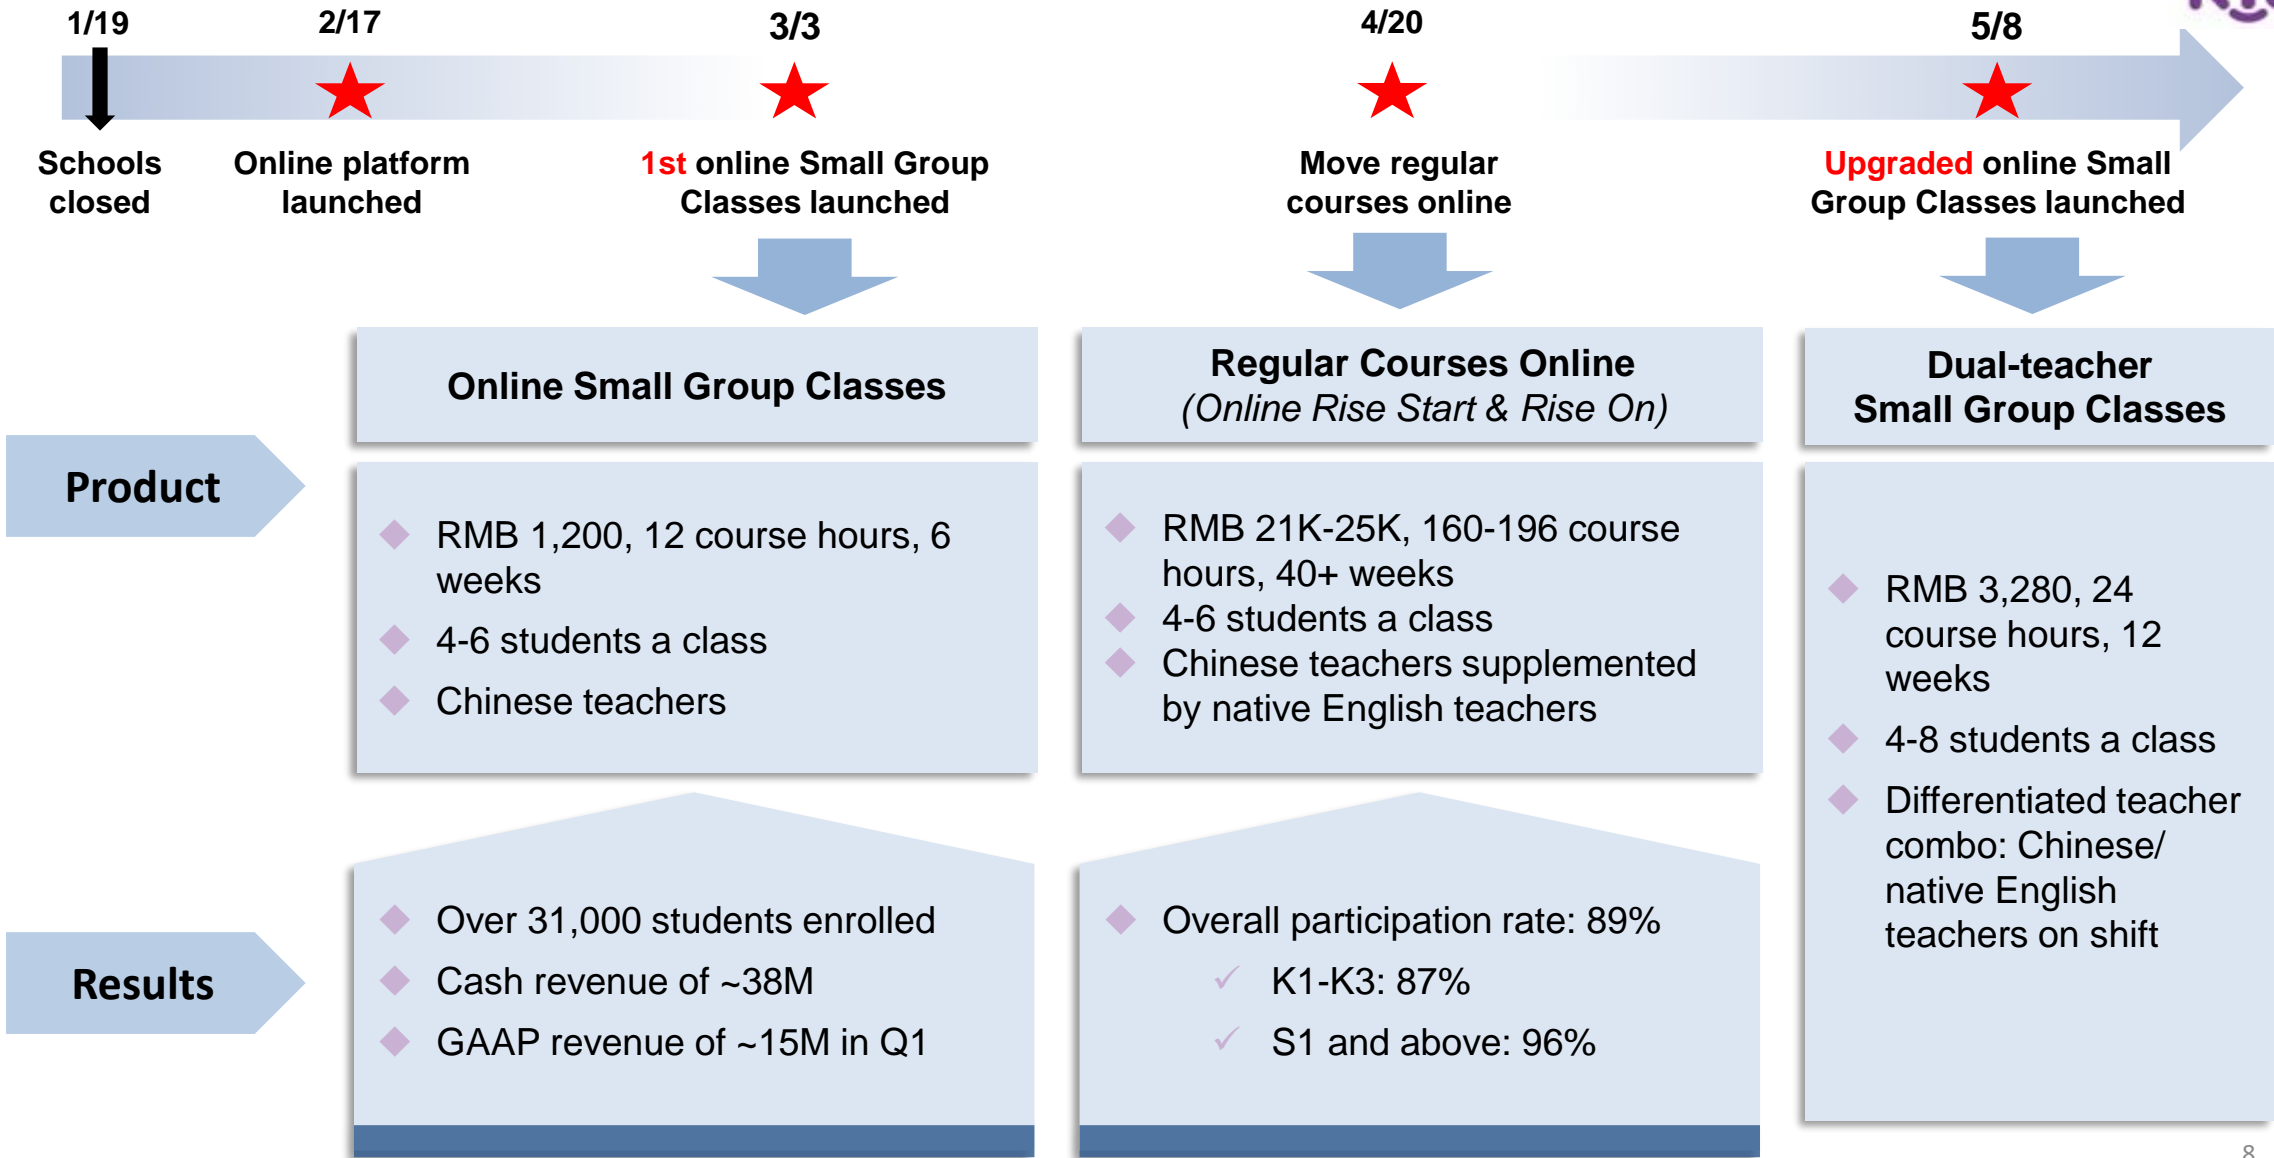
1/19 2/17 3/3 4/20 5/8

Schools closed

Online platform launched

1st online Small Group Classes launched

Move regular courses online

Upgraded online Small Group Classes launched

Product

Results

Online Small Group Classes

RMB 1,200, 12 course hours, 6 weeks
4-6 students a class
Chinese teachers

Over 31,000 students enrolled
Cash revenue of ~38M
GAAP revenue of ~15M in Q1

Regular Courses Online
(Online Rise Start & Rise On)

RMB 21K-25K, 160-196 course hours, 40+ weeks
4-6 students a class
Chinese teachers supplemented by native English teachers

Overall participation rate: 89%
K1-K3: 87%
S1 and above: 96%

Dual-teacher Small Group Classes

RMB 3,280, 24 course hours, 12 weeks
4-8 students a class
Differentiated teacher combo: Chinese/ native English teachers on shift

8